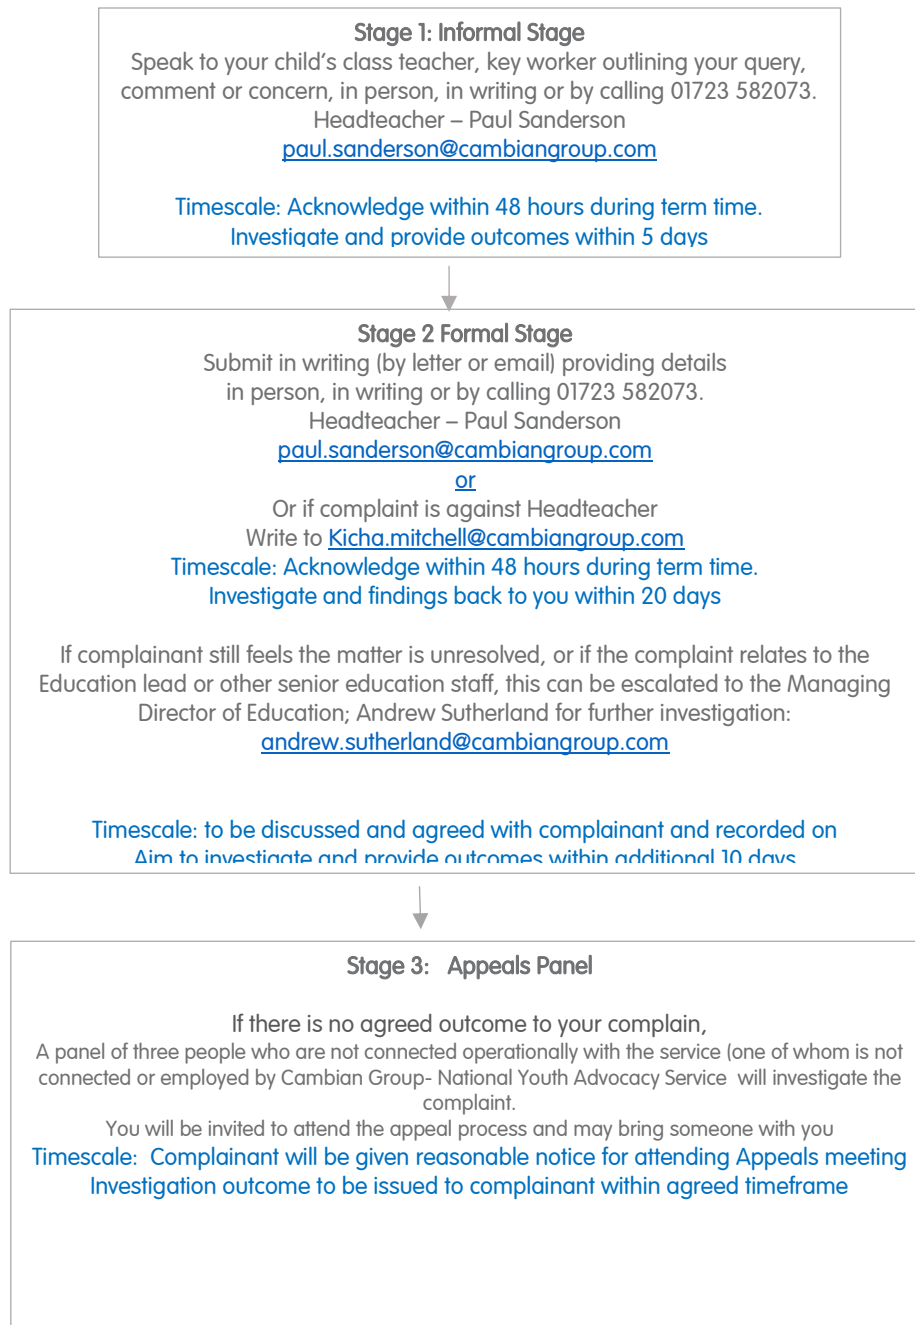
Stage 1: Informal Stage
Speak to your child's class teacher, key worker outlining your query, comment or concern, in person, in writing or by calling 01723 582073.
Headteacher – Paul Sanderson
paul.sanderson@cambiangroup.com

Timescale: Acknowledge within 48 hours during term time.
Investigate and provide outcomes within 5 days

Stage 2 Formal Stage
Submit in writing (by letter or email) providing details
in person, in writing or by calling 01723 582073.
Headteacher – Paul Sanderson
paul.sanderson@cambiangroup.com
or
Or if complaint is against Headteacher
Write to Kicha.mitchell@cambiangroup.com
Timescale: Acknowledge within 48 hours during term time.
Investigate and findings back to you within 20 days

If complainant still feels the matter is unresolved, or if the complaint relates to the Education lead or other senior education staff, this can be escalated to the Managing Director of Education; Andrew Sutherland for further investigation:
andrew.sutherland@cambiangroup.com

Timescale: to be discussed and agreed with complainant and recorded on
Aim to investigate and provide outcomes within additional 10 days

Stage 3: Appeals Panel

If there is no agreed outcome to your complain,
A panel of three people who are not connected operationally with the service (one of whom is not connected or employed by Cambian Group- National Youth Advocacy Service will investigate the complaint.
You will be invited to attend the appeal process and may bring someone with you
Timescale: Complainant will be given reasonable notice for attending Appeals meeting
Investigation outcome to be issued to complainant within agreed timeframe